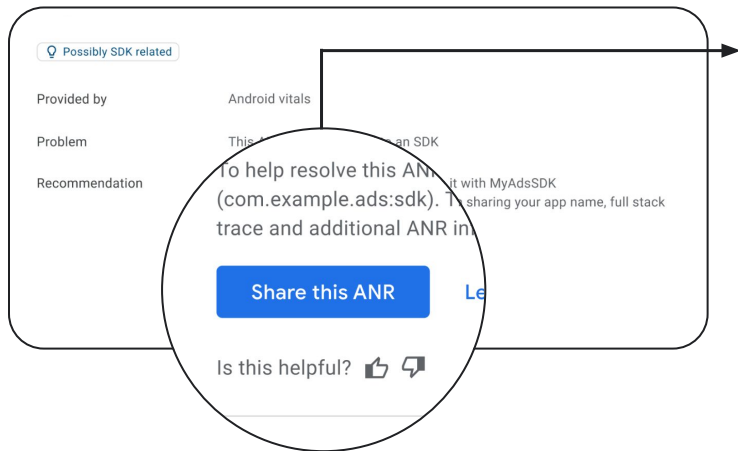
Possibly SDK related

Provided by Android vitals

Problem This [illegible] an SDK

Recommendation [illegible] it with MyAdsSDK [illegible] sharing your app name, full stack

To help resolve this AN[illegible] (com.example.ads:sdk). T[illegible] trace and additional ANR in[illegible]

Share this ANR

Le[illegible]

Is this helpful?